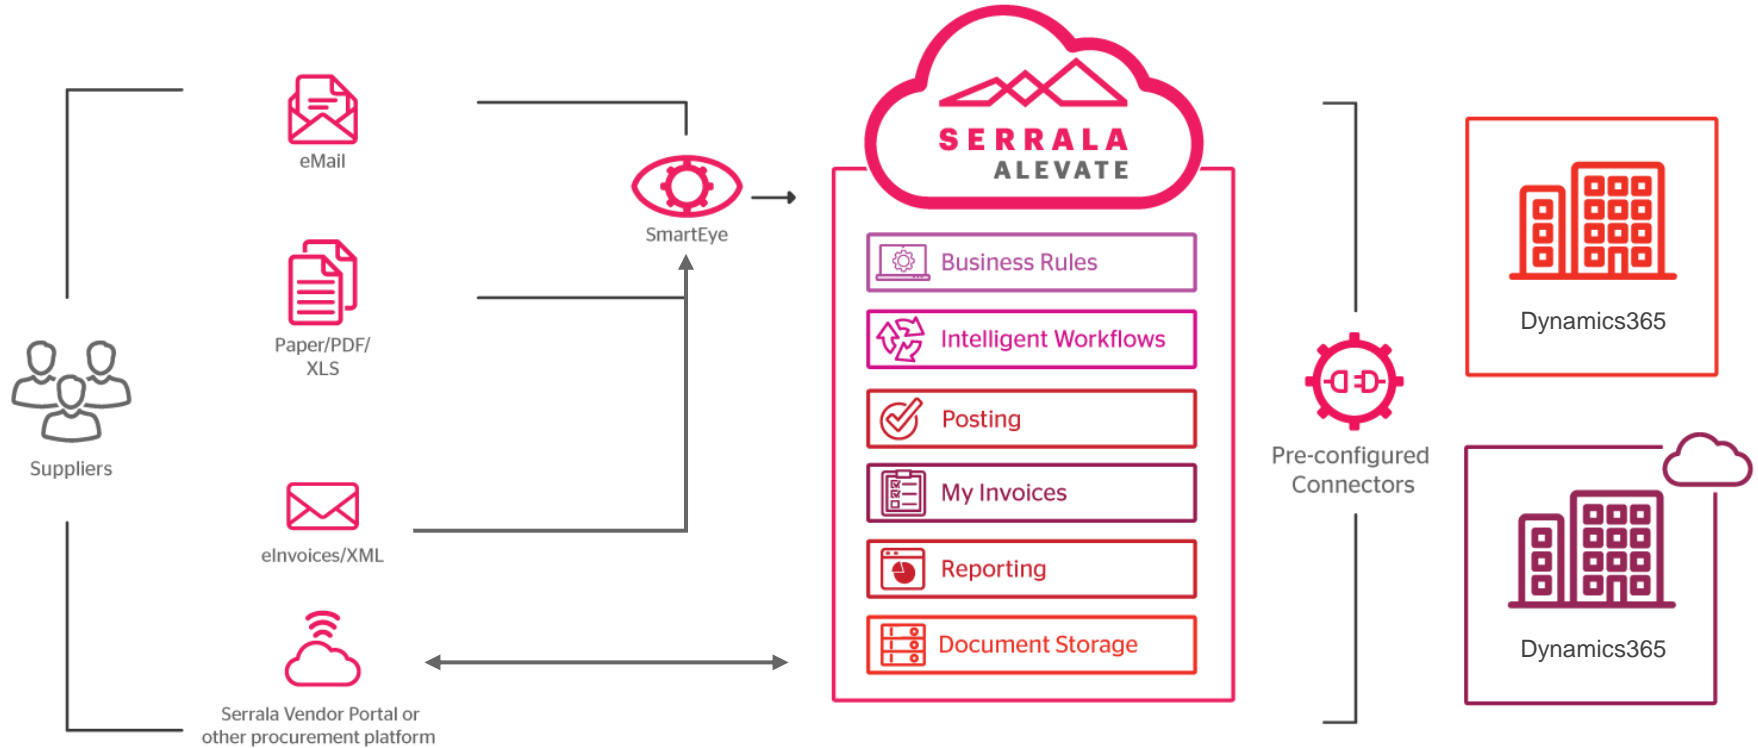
Suppliers

eMail

Paper/PDF/ XLS

eInvoices/XML

Serrala Vendor Portal or other procurement platform

SmartEye

SERRALA ALEVATE

Business Rules

Intelligent Workflows

Posting

My Invoices

Reporting

Document Storage

Pre-configured Connectors

Dynamics365

Dynamics365